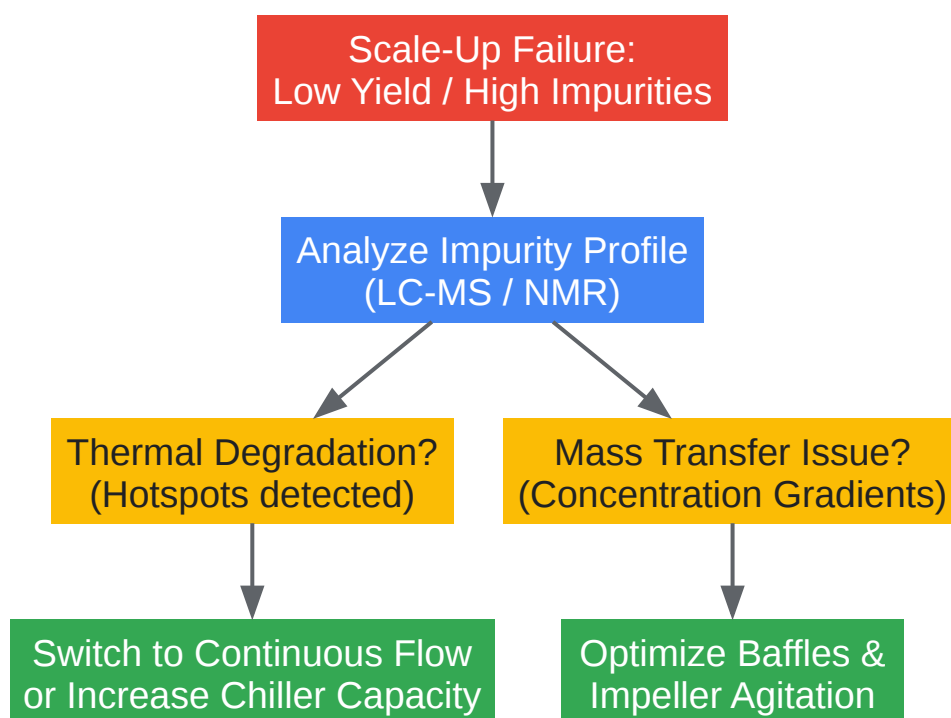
Scale-Up Failure:
Low Yield / High Impurities

Analyze Impurity Profile
(LC-MS / NMR)

Thermal Degradation?
(Hotspots detected)

Mass Transfer Issue?
(Concentration Gradients)

Switch to Continuous Flow
or Increase Chiller Capacity

Optimize Baffles &
Impeller Agitation